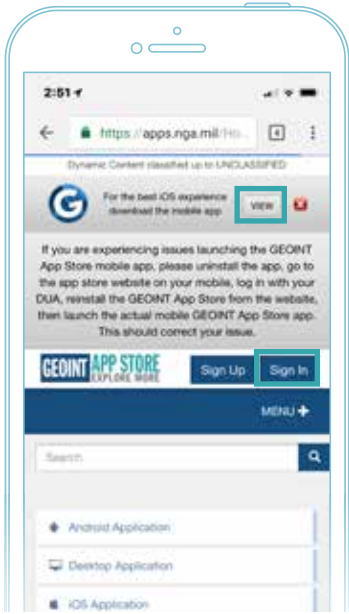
2:51

https://apps.nga.mil/Ho...

4

Dynamic Content classified up to UNCLASSIFIED

For the best iOS experience download the mobile app

VIEW

If you are experiencing issues launching the GEOINT App Store mobile app, please uninstall the app, go to the app store website on your mobile, log in with your DUA, reinstall the GEOINT App Store from the website, then launch the actual mobile GEOINT App Store app. This should correct your issue.

GEOINT APP STORE EXPLORE MORE

Sign Up

Sign In

MENU

Search

Android Application

Desktop Application

iOS Application